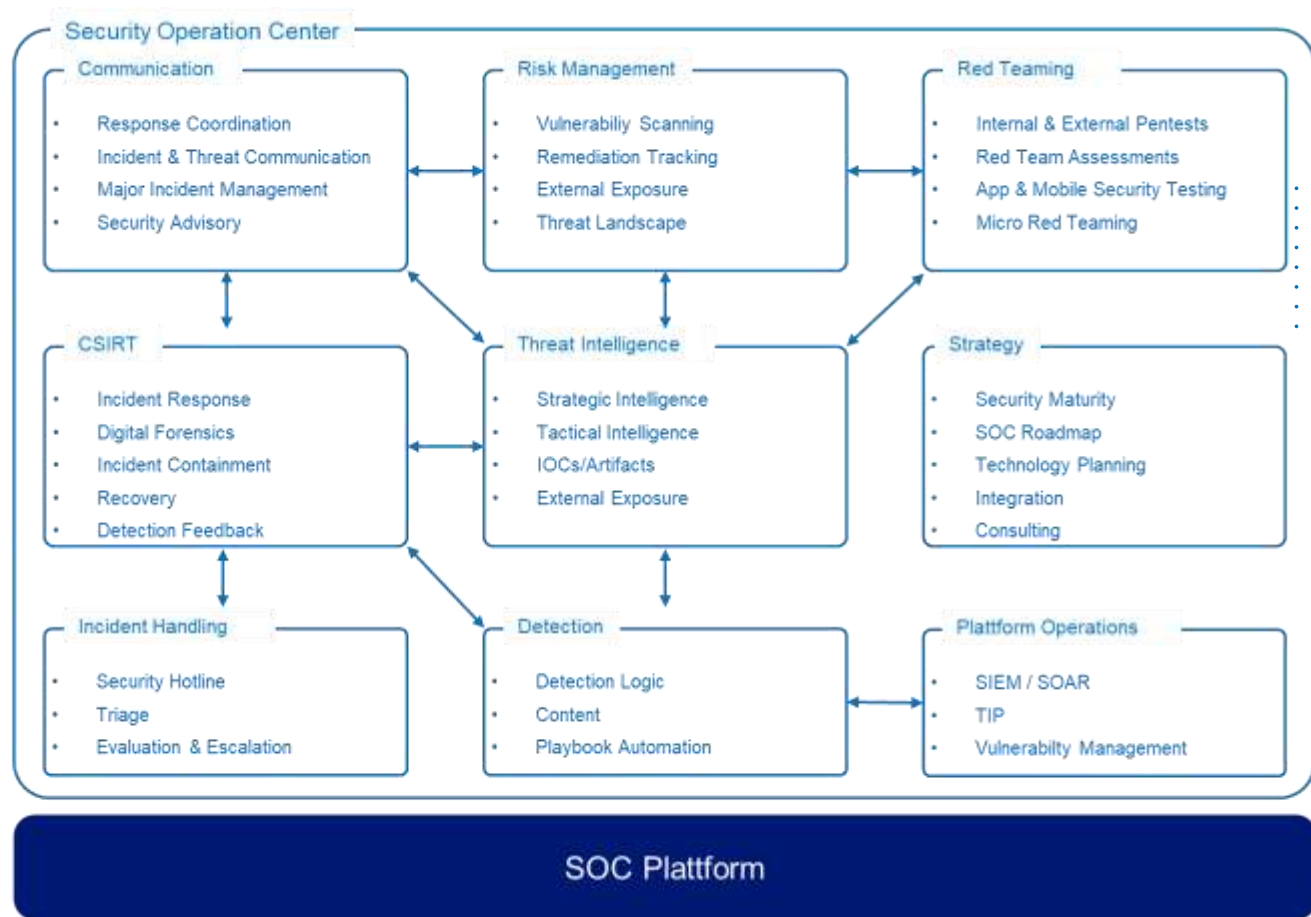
Security Operation Center

Communication
- Response Coordination
- Incident & Threat Communication
- Major Incident Management
- Security Advisory

Risk Management
- Vulnerabiliy Scanning
- Remediation Tracking
- External Exposure
- Threat Landscape

Red Teaming
- Internal & External Pentests
- Red Team Assessments
- App & Mobile Security Testing
- Micro Red Teaming

CSIRT
- Incident Response
- Digital Forensics
- Incident Containment
- Recovery
- Detection Feedback

Threat Intelligence
- Strategic Intelligence
- Tactical Intelligence
- IOCs/Artifacts
- External Exposure

Strategy
- Security Maturity
- SOC Roadmap
- Technology Planning
- Integration
- Consulting

Incident Handling
- Security Hotline
- Triage
- Evaluation & Escalation

Detection
- Detection Logic
- Content
- Playbook Automation

Plattform Operations
- SIEM / SOAR
- TIP
- Vulnerabilty Management

SOC Plattform